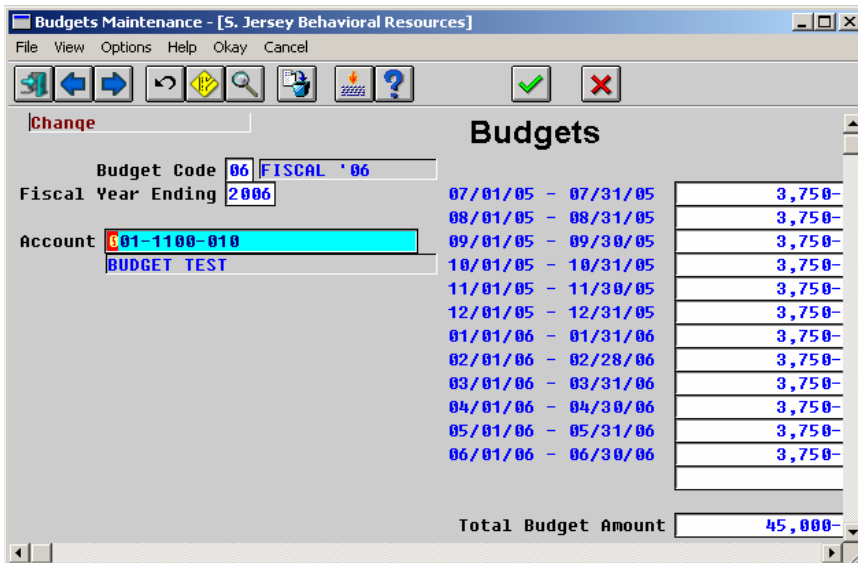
Budgets Maintenance - [S. Jersey Behavioral Resources]

File View Options Help Okay Cancel

Change

Budgets

Budget Code 06 FISCAL '06
Fiscal Year Ending 2006

Account 001-1100-010
BUDGET TEST

| | |
|---|---|
| 07/01/05 - 07/31/05 | 3,750- |
| 08/01/05 - 08/31/05 | 3,750- |
| 09/01/05 - 09/30/05 | 3,750- |
| 10/01/05 - 10/31/05 | 3,750- |
| 11/01/05 - 11/30/05 | 3,750- |
| 12/01/05 - 12/31/05 | 3,750- |
| 01/01/06 - 01/31/06 | 3,750- |
| 02/01/06 - 02/28/06 | 3,750- |
| 03/01/06 - 03/31/06 | 3,750- |
| 04/01/06 - 04/30/06 | 3,750- |
| 05/01/06 - 05/31/06 | 3,750- |
| 06/01/06 - 06/30/06 | 3,750- |

Total Budget Amount 45,000-